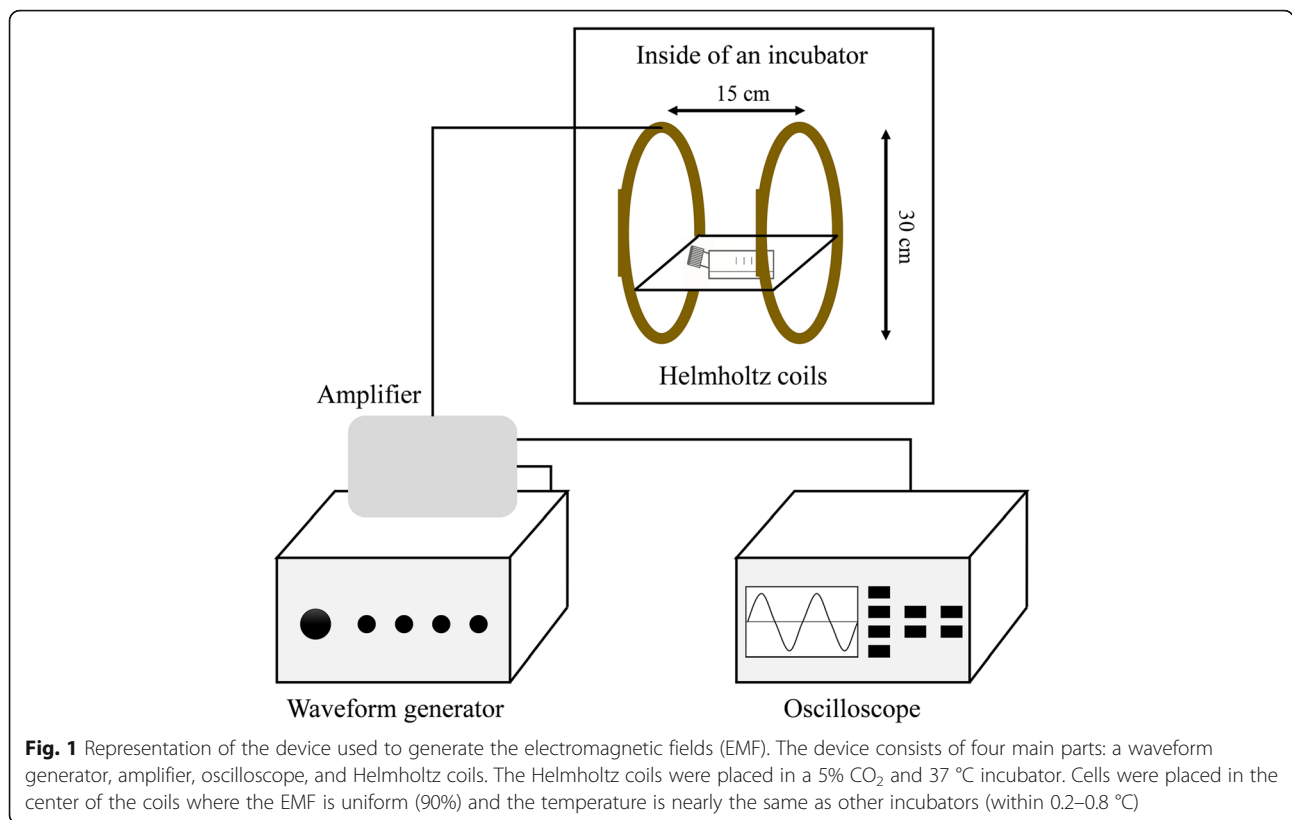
Inside of an incubator

15 cm

30 cm

Helmholtz coils

Amplifier

Waveform generator

Oscilloscope

**Fig. 1** Representation of the device used to generate the electromagnetic fields (EMF). The device consists of four main parts: a waveform generator, amplifier, oscilloscope, and Helmholtz coils. The Helmholtz coils were placed in a 5% $CO_2$ and 37 °C incubator. Cells were placed in the center of the coils where the EMF is uniform (90%) and the temperature is nearly the same as other incubators (within 0.2–0.8 °C)